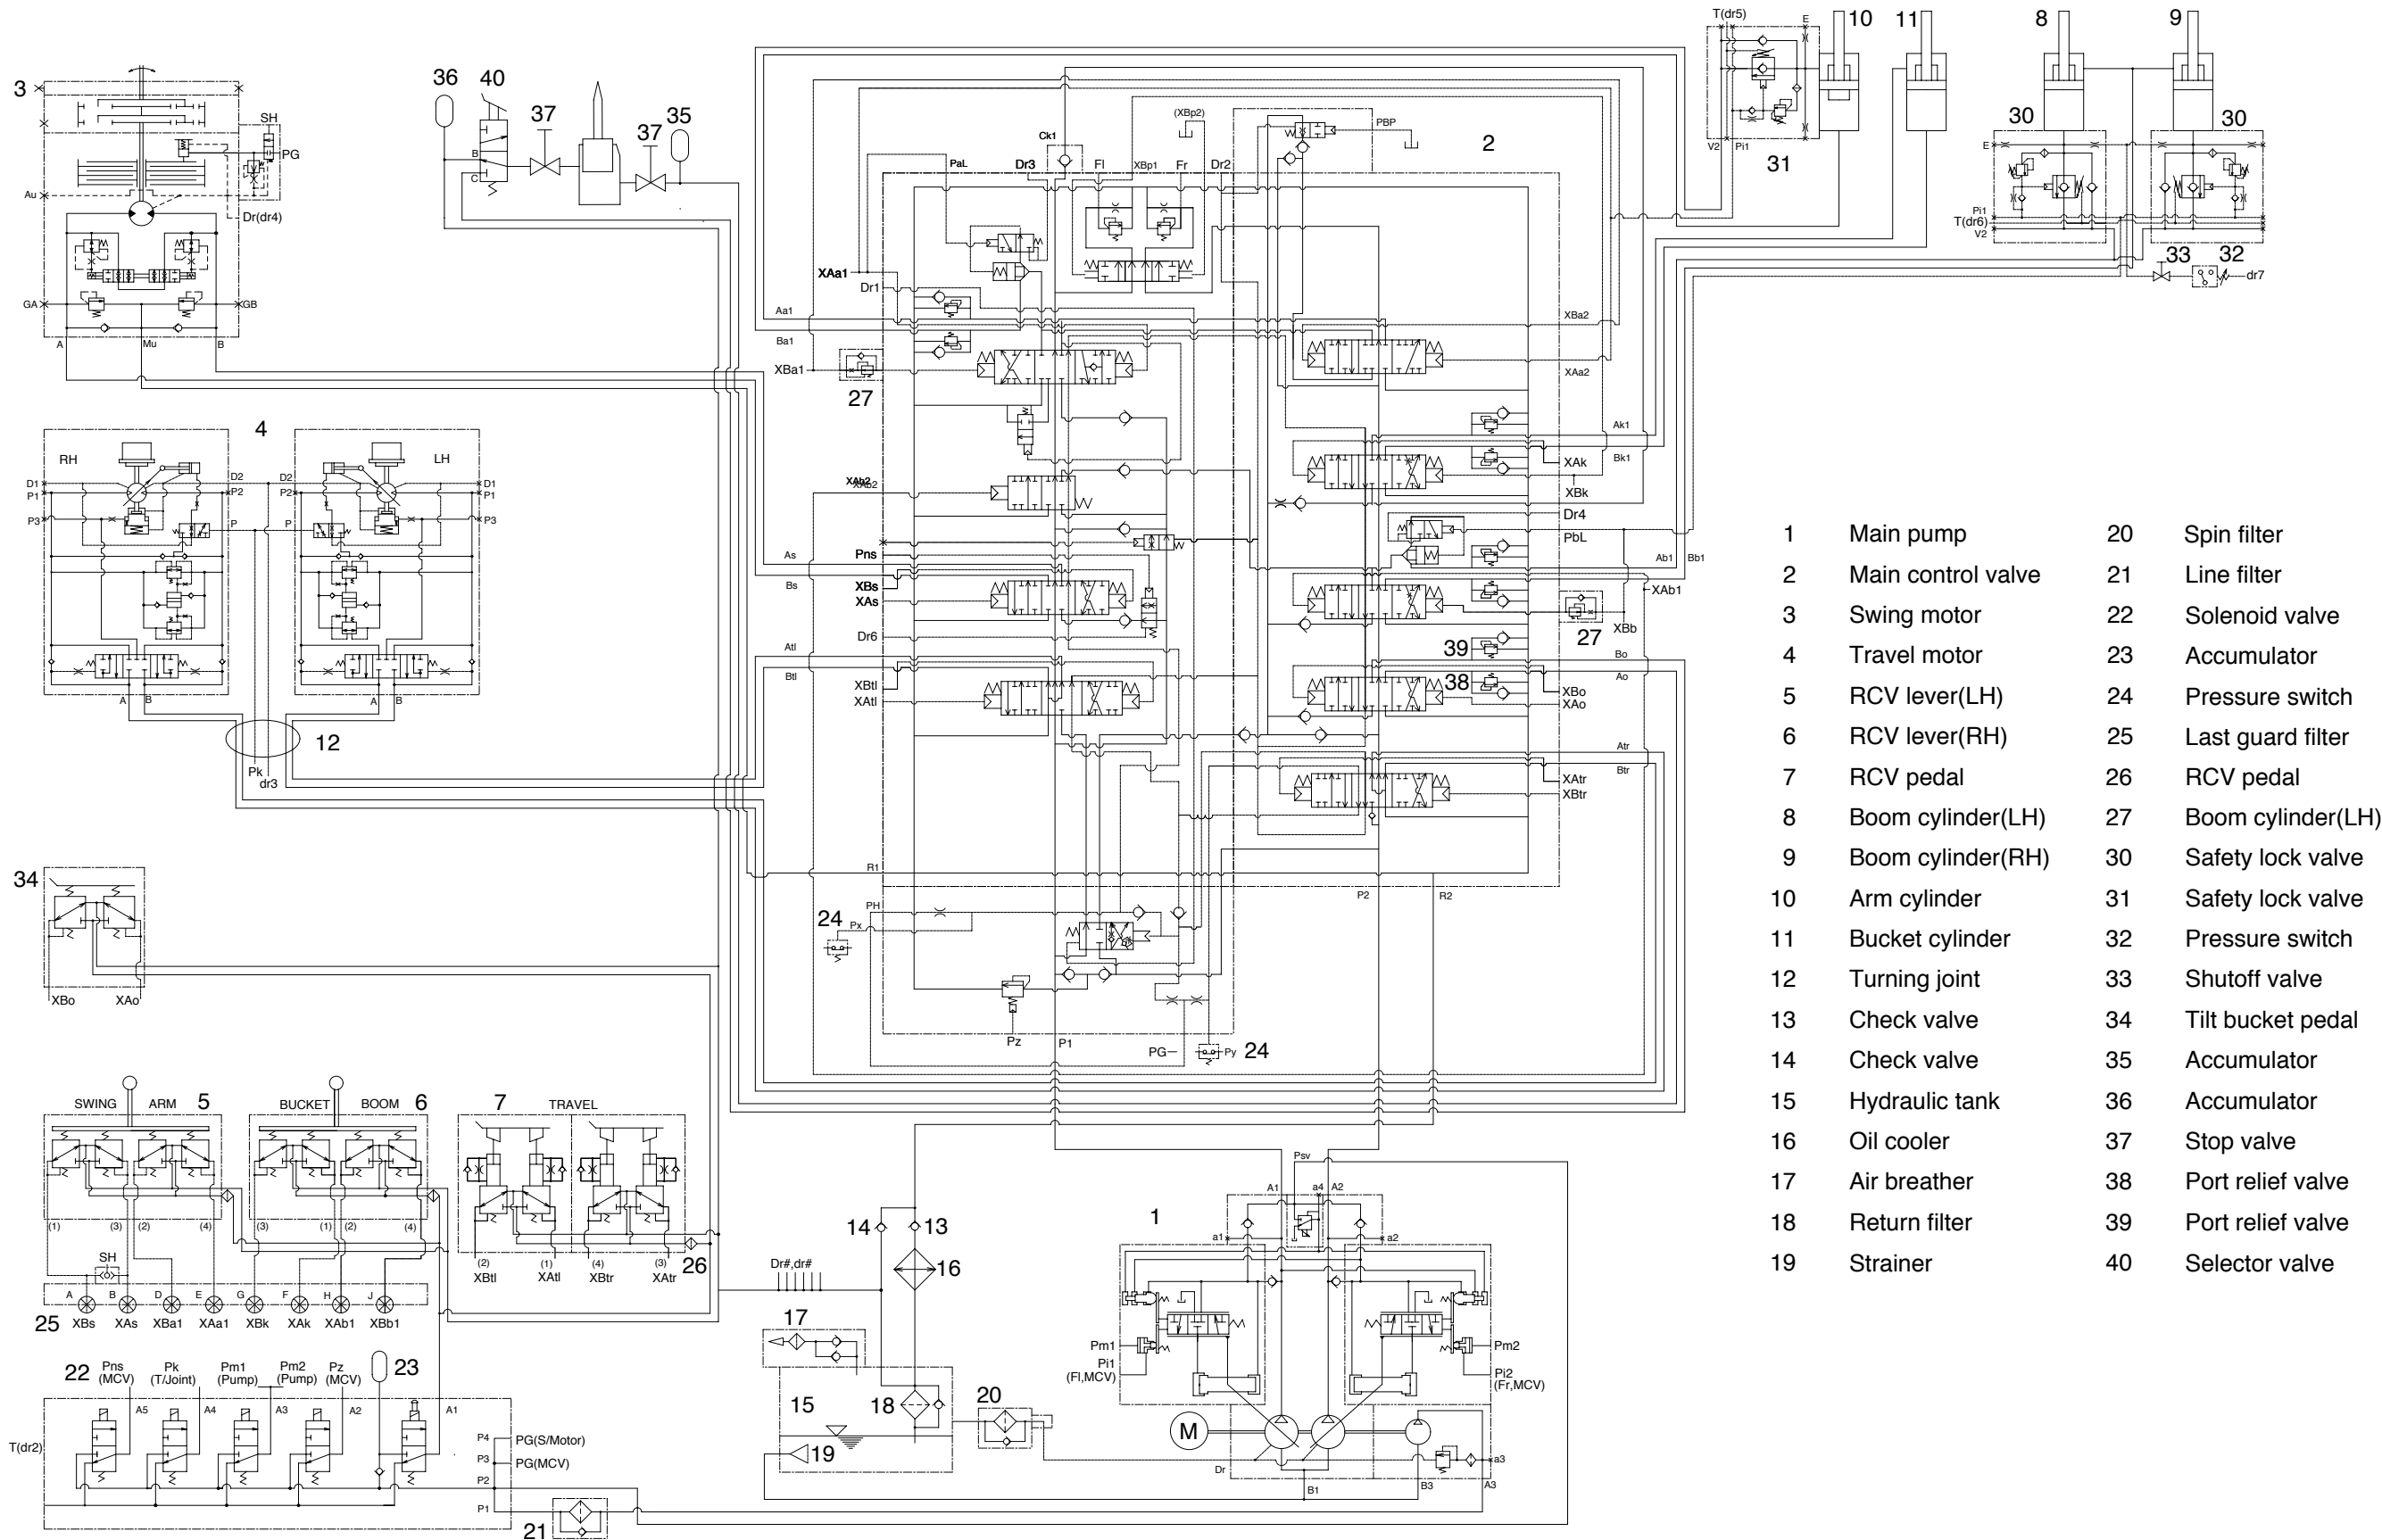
3 SH PG Au Dr(dr4) GA GB A Mu B

36 40 37 37 35 B C

Ck1 (XBp2) PBP 2 PaL Dr3 Fl XBp1 Fr Dr2

T(dr5) E 10 11 8 9 V2 Pi1 31 30 30 E Pi1 T(dr6) V2 33 32 dr7

XAa1 Dr1 Aa1 Ba1 XBa1 27 XBa2 XAa2 Ak1 XAk Bk1 XBk Dr4 PbL Ab1 Bb1 XAb1 27 XBb Bo Ao 39 38 XBo XAo Atr Btr XAtr XBtr

XAb2 As Pns Bs XBs XAs Dr6 Atl Btl XBtl XAtl R1 P2 R2

4 RH LH D1 P1 P3 D2 P2 P D2 P2 P D1 P1 P3 A B A B 12 Pk dr3

24 PH Px Pz P1 PG Py 24

34 XBo XAo

SWING ARM 5 BUCKET BOOM 6 7 TRAVEL
(1) (3) (2) (4) (3) (1) (2) (4) (2) XBtl (1) XAtl (4) XBtr (3) XAtr 26
SH A B D E G F H J
25 XBs XAs XBa1 XAa1 XBk XAk XAb1 XBb1

22 Pns (MCV) Pk (T/Joint) Pm1 (Pump) Pm2 (Pump) Pz (MCV) 23
A5 A4 A3 A2 A1 T(dr2) P4 PG(S/Motor) P3 PG(MCV) P2 P1 21

Dr#,dr# 14 13 16 17 15 18 19 20

1 Psv A1 a4 A2 a1 a2 Pm1 Pi1 (Fl,MCV) Pm2 Pi2 (Fr,MCV) M Dr B1 B3 A3 a3

| | | | |
|---|---|---|---|
| 1 | Main pump | 20 | Spin filter |
| 2 | Main control valve | 21 | Line filter |
| 3 | Swing motor | 22 | Solenoid valve |
| 4 | Travel motor | 23 | Accumulator |
| 5 | RCV lever(LH) | 24 | Pressure switch |
| 6 | RCV lever(RH) | 25 | Last guard filter |
| 7 | RCV pedal | 26 | RCV pedal |
| 8 | Boom cylinder(LH) | 27 | Boom cylinder(LH) |
| 9 | Boom cylinder(RH) | 30 | Safety lock valve |
| 10 | Arm cylinder | 31 | Safety lock valve |
| 11 | Bucket cylinder | 32 | Pressure switch |
| 12 | Turning joint | 33 | Shutoff valve |
| 13 | Check valve | 34 | Tilt bucket pedal |
| 14 | Check valve | 35 | Accumulator |
| 15 | Hydraulic tank | 36 | Accumulator |
| 16 | Oil cooler | 37 | Stop valve |
| 17 | Air breather | 38 | Port relief valve |
| 18 | Return filter | 39 | Port relief valve |
| 19 | Strainer | 40 | Selector valve |